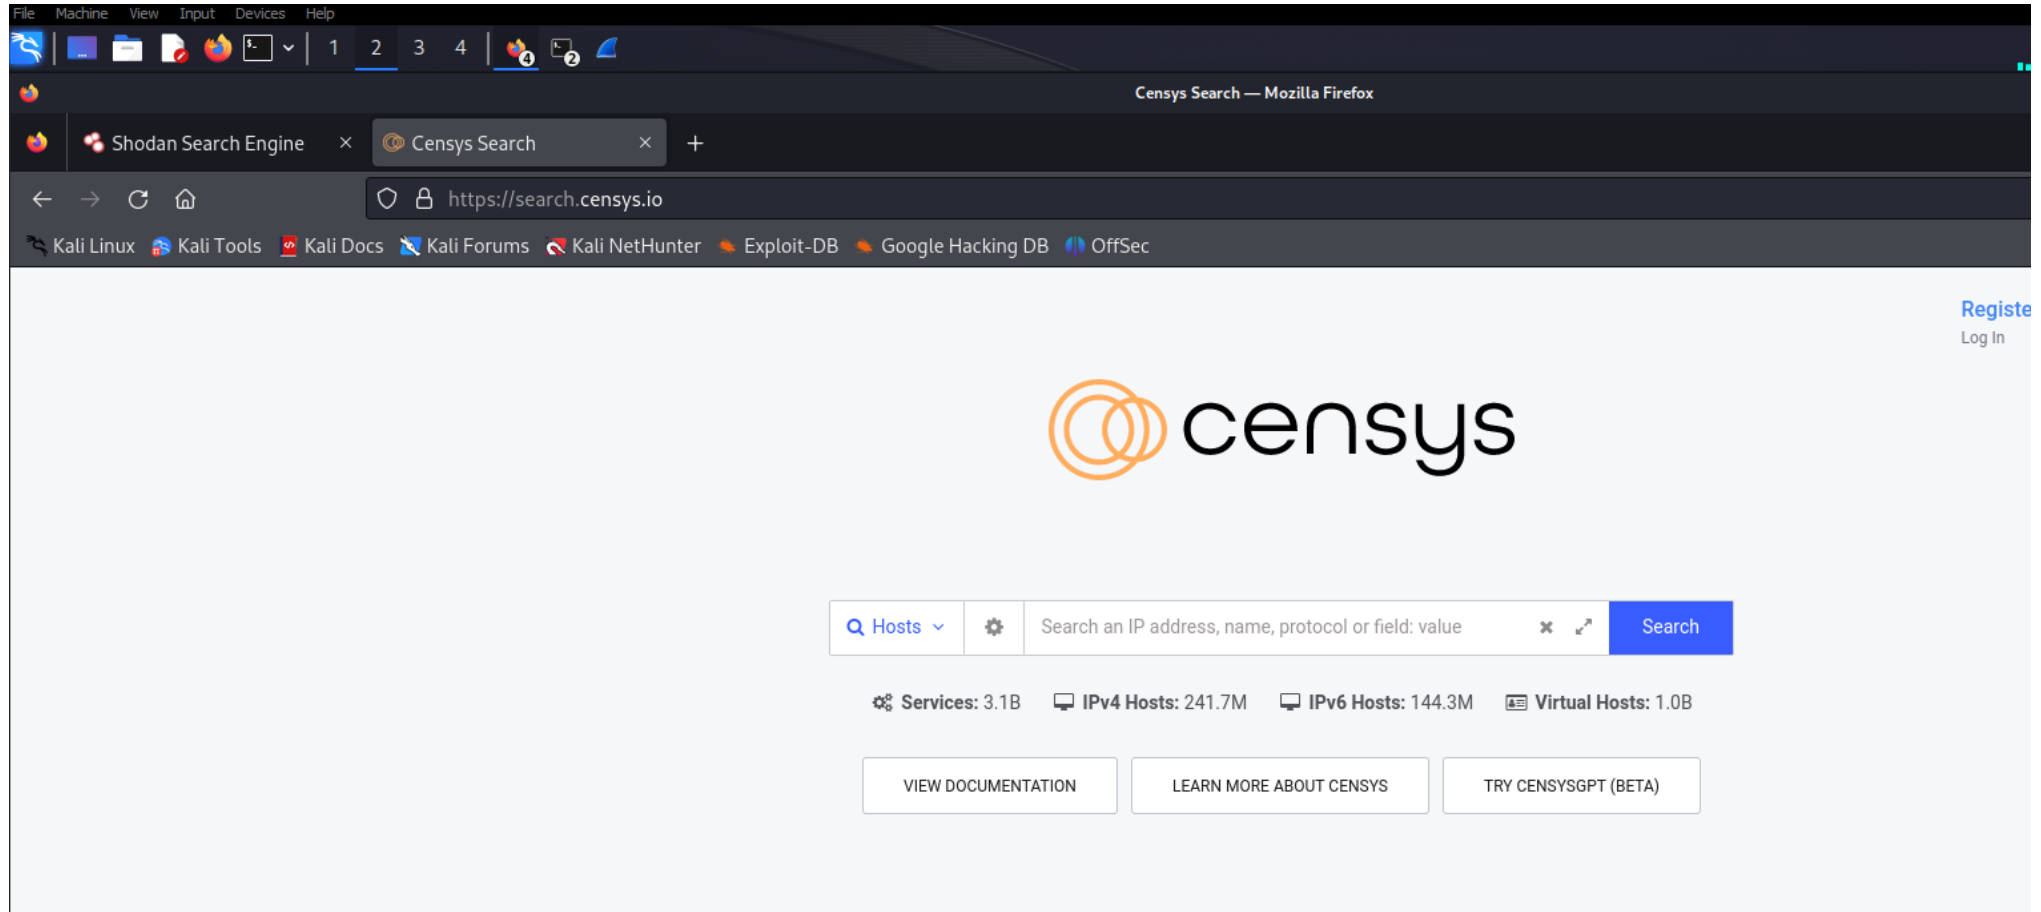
File Machine View Input Devices Help

1 2 3 4

Censys Search — Mozilla Firefox

Shodan Search Engine ×
Censys Search ×
+

https://search.censys.io

Kali Linux Kali Tools Kali Docs Kali Forums Kali NetHunter Exploit-DB Google Hacking DB OffSec

Registe
Log In

censys

Hosts
Search an IP address, name, protocol or field: value
Search

Services: 3.1B IPv4 Hosts: 241.7M IPv6 Hosts: 144.3M Virtual Hosts: 1.0B

VIEW DOCUMENTATION
LEARN MORE ABOUT CENSYS
TRY CENSYSGPT (BETA)